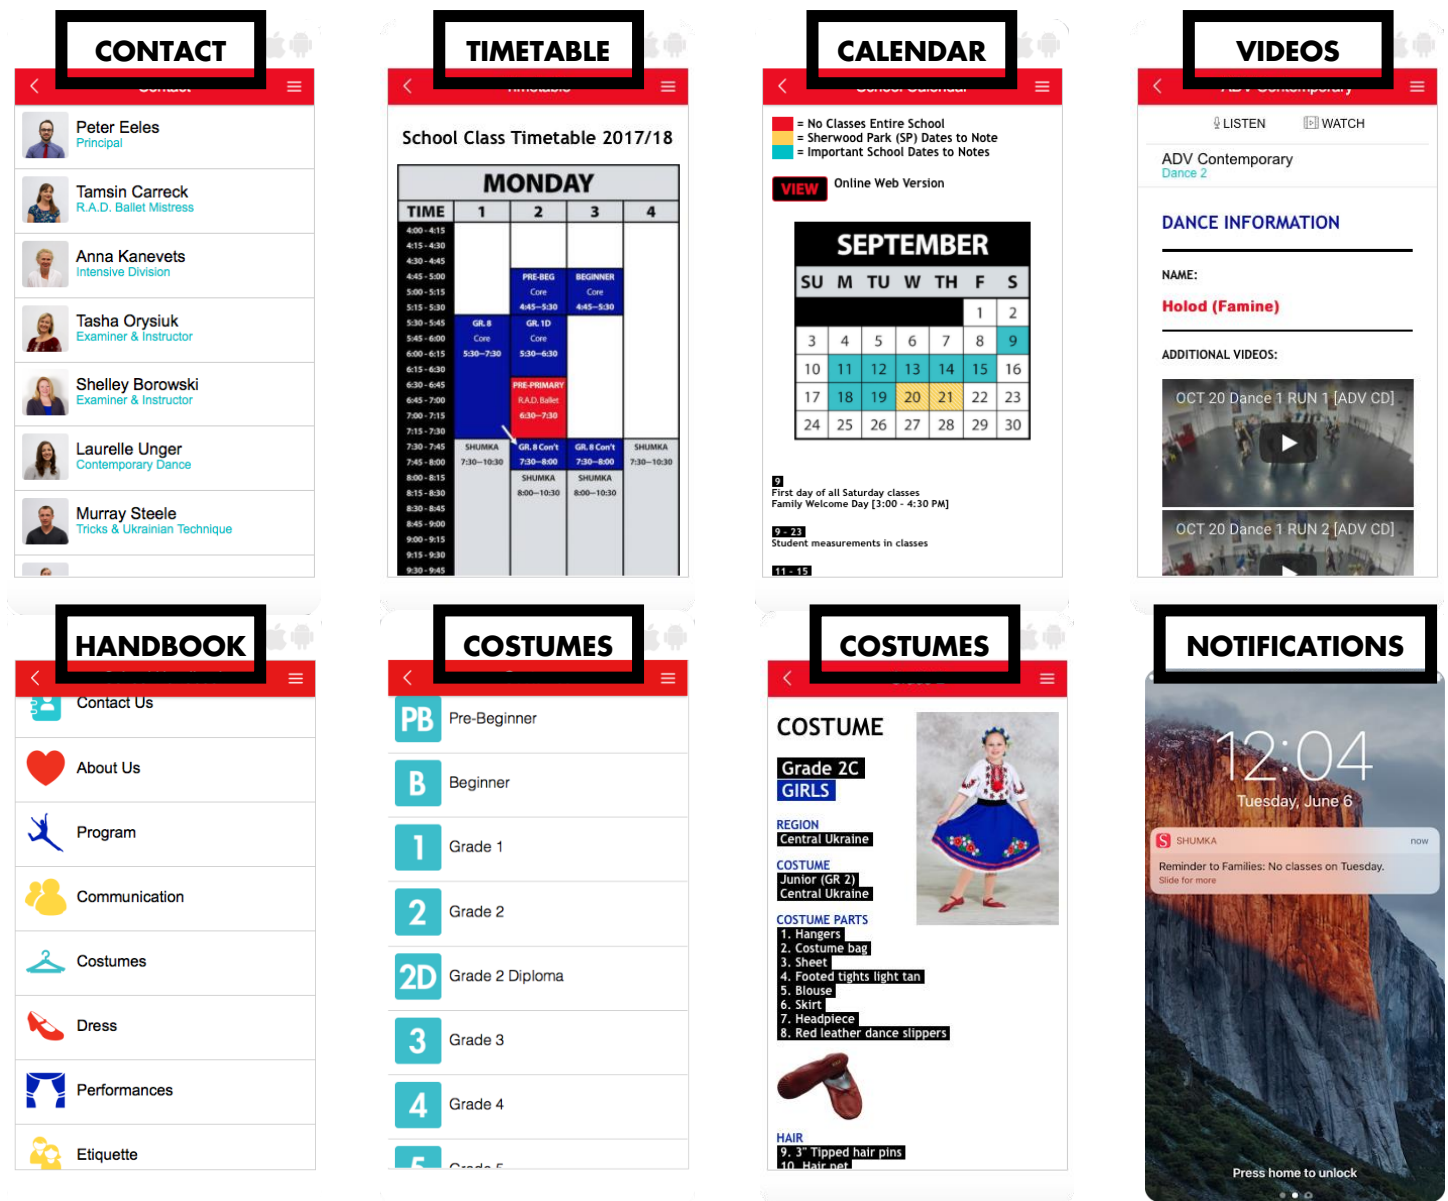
CONTACT

Peter Eeles
Principal

Tamsin Carreck
R.A.D. Ballet Mistress

Anna Kanevets
Intensive Division

Tasha Orysiuk
Examiner & Instructor

Shelley Borowski
Examiner & Instructor

Laurelle Unger
Contemporary Dance

Murray Steele
Tricks & Ukrainian Technique

TIMETABLE

School Class Timetable 2017/18

MONDAY

| TIME | 1 | 2 | 3 | 4 |
|---|---|---|---|---|
| 4:00 - 4:15 | | | | |
| 4:15 - 4:30 | | | | |
| 4:30 - 4:45 | | | | |
| 4:45 - 5:00 | | PRE-BEG Core 4:45—5:30 | BEGINNER Core 4:45—5:30 | |
| 5:00 - 5:15 | | | | |
| 5:15 - 5:30 | | | | |
| 5:30 - 5:45 | GR. 8 Core 5:30—7:30 | GR. 1D Core 5:30—6:30 | | |
| 5:45 - 6:00 | | | | |
| 6:00 - 6:15 | | | | |
| 6:15 - 6:30 | | | | |
| 6:30 - 6:45 | | PRE-PRIMARY R.A.D. Ballet 6:30—7:30 | | |
| 6:45 - 7:00 | | | | |
| 7:00 - 7:15 | | | | |
| 7:15 - 7:30 | | | | |
| 7:30 - 7:45 | SHUMKA 7:30—10:30 | GR. 8 Con't 7:30—8:00 | GR. 8 Con't 7:30—8:00 | SHUMKA 7:30—10:30 |
| 7:45 - 8:00 | | | | |
| 8:00 - 8:15 | | SHUMKA 8:00—10:30 | SHUMKA 8:00—10:30 | |
| 8:15 - 8:30 | | | | |
| 8:30 - 8:45 | | | | |
| 8:45 - 9:00 | | | | |
| 9:00 - 9:15 | | | | |
| 9:15 - 9:30 | | | | |
| 9:30 - 9:45 | | | | |

CALENDAR

= No Classes Entire School
= Sherwood Park (SP) Dates to Note
= Important School Dates to Notes

VIEW Online Web Version

SEPTEMBER

| SU | M | TU | W | TH | F | S |
|---|---|---|---|---|---|---|
| | | | | | 1 | 2 |
| 3 | 4 | 5 | 6 | 7 | 8 | 9 |
| 10 | 11 | 12 | 13 | 14 | 15 | 16 |
| 17 | 18 | 19 | 20 | 21 | 22 | 23 |
| 24 | 25 | 26 | 27 | 28 | 29 | 30 |

9
First day of all Saturday classes
Family Welcome Day [3:00 - 4:30 PM]

9 - 23
Student measurements in classes

11 - 15

VIDEOS

LISTEN WATCH

ADV Contemporary
Dance 2

DANCE INFORMATION

NAME:
Holod (Famine)

ADDITIONAL VIDEOS:

OCT 20 Dance 1 RUN 1 [ADV CD]

OCT 20 Dance 1 RUN 2 [ADV CD]

HANDBOOK

Contact Us
About Us
Program
Communication
Costumes
Dress
Performances
Etiquette

COSTUMES

PB Pre-Beginner
B Beginner
1 Grade 1
2 Grade 2
2D Grade 2 Diploma
3 Grade 3
4 Grade 4
5 Grade 5

COSTUMES

COSTUME
Grade 2C
GIRLS

REGION
Central Ukraine

COSTUME
Junior (GR 2)
Central Ukraine

COSTUME PARTS
1. Hangers
2. Costume bag
3. Sheet
4. Footed tights light tan
5. Blouse
6. Skirt
7. Headpiece
8. Red leather dance slippers

HAIR
9. 3" Tipped hair pins
10. Hair net

NOTIFICATIONS

12:04
Tuesday, June 6

SHUMKA now
Reminder to Families: No classes on Tuesday.
Slide for more

Press home to unlock